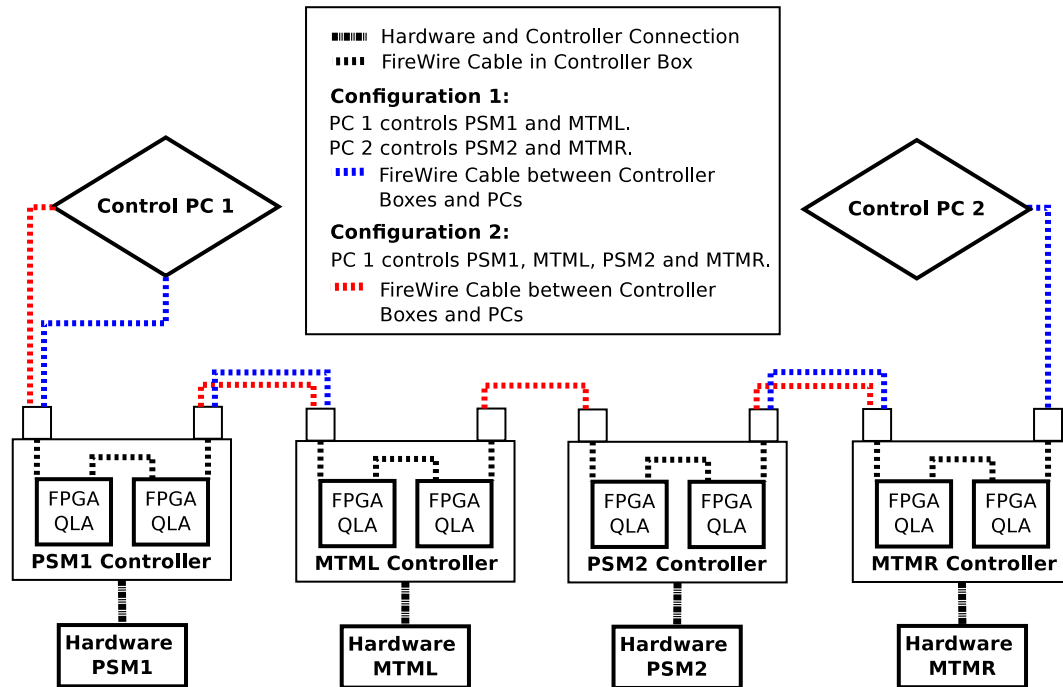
Hardware and Controller Connection
FireWire Cable in Controller Box

**Configuration 1:**
PC 1 controls PSM1 and MTML.
PC 2 controls PSM2 and MTMR.
FireWire Cable between Controller Boxes and PCs

**Configuration 2:**
PC 1 controls PSM1, MTML, PSM2 and MTMR.
FireWire Cable between Controller Boxes and PCs

Control PC 1

Control PC 2

FPGA QLA
FPGA QLA
PSM1 Controller

FPGA QLA
FPGA QLA
MTML Controller

FPGA QLA
FPGA QLA
PSM2 Controller

FPGA QLA
FPGA QLA
MTMR Controller

Hardware PSM1

Hardware MTML

Hardware PSM2

Hardware MTMR